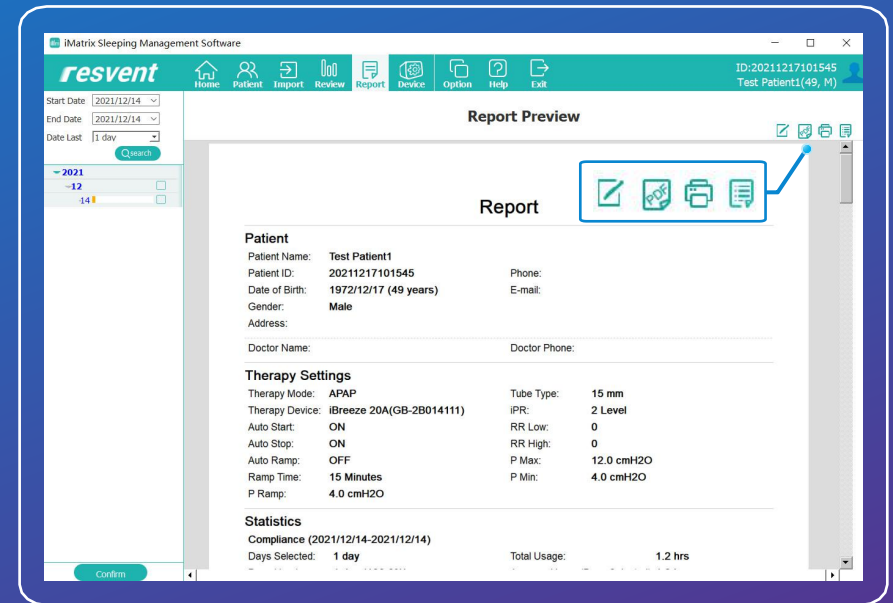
iMatrix Sleeping Management Software

resvent

Home Patient Import Review Report Device Option Help Exit

ID:20211217101545
Test Patient1(49, M)

Start Date 2021/12/14
End Date 2021/12/14
Date Last 1 day
Search

2021
12
14

Confirm

Report Preview

PDF

Report

Patient

Patient Name: Test Patient1
Patient ID: 20211217101545
Phone:
Date of Birth: 1972/12/17 (49 years)
E-mail:
Gender: Male
Address:

Doctor Name:
Doctor Phone:

Therapy Settings

Therapy Mode: APAP
Tube Type: 15 mm
Therapy Device: iBreeze 20A(GB-2B014111)
iPR: 2 Level
Auto Start: ON
RR Low: 0
Auto Stop: ON
RR High: 0
Auto Ramp: OFF
P Max: 12.0 cmH2O
Ramp Time: 15 Minutes
P Min: 4.0 cmH2O
P Ramp: 4.0 cmH2O

Statistics

Compliance (2021/12/14-2021/12/14)
Days Selected: 1 day
Total Usage: 1.2 hrs